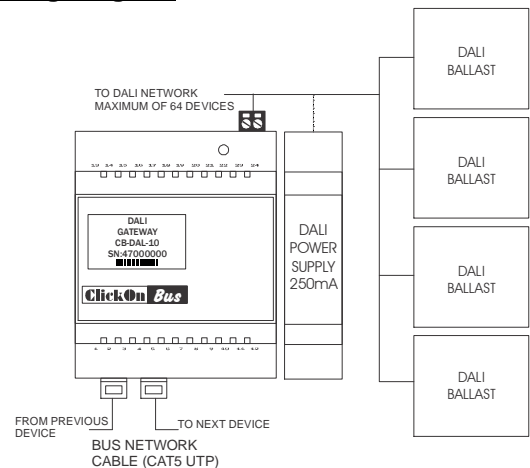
DALI BALLAST

TO DALI NETWORK
MAXIMUM OF 64 DEVICES

13 14 15 16 17 18 19 20 21 22 23 24

DALI BALLAST

DALI
GATEWAY
CB-DAL-10
SN:47000000

DALI
POWER
SUPPLY
250mA

DALI BALLAST

ClickOn Bus

1 2 3 4 5 6 7 8 9 10 11 12

DALI BALLAST

FROM PREVIOUS DEVICE

TO NEXT DEVICE

BUS NETWORK
CABLE (CAT5 UTP)